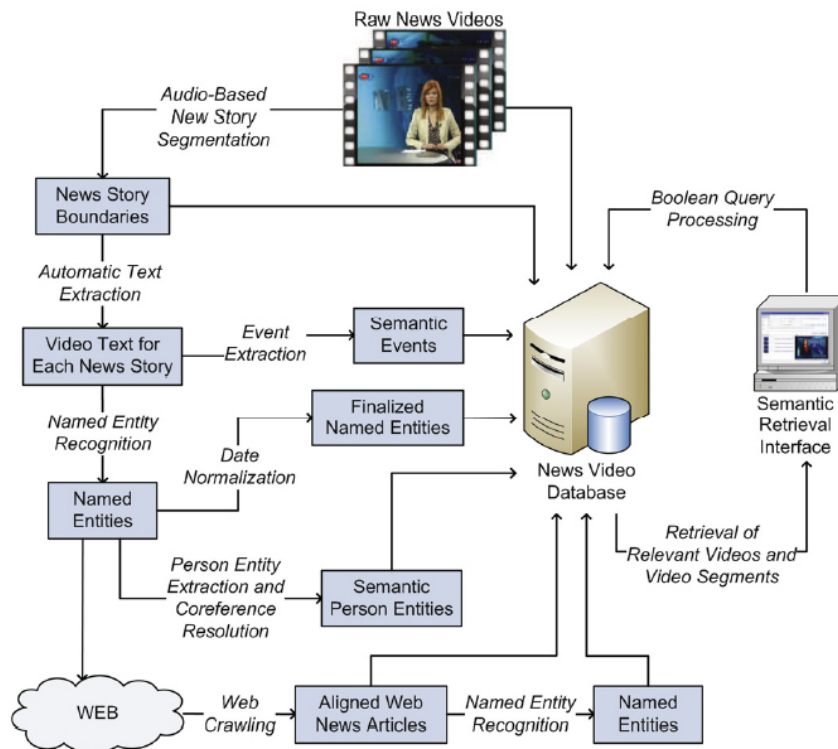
Raw News Videos

Audio-Based New Story Segmentation

News Story Boundaries

Boolean Query Processing

Automatic Text Extraction

Video Text for Each News Story

Event Extraction

Semantic Events

Named Entity Recognition

Finalized Named Entities

Date Normalization

Named Entities

News Video Database

Semantic Retrieval Interface

Retrieval of Relevant Videos and Video Segments

Person Entity Extraction and Coreference Resolution

Semantic Person Entities

WEB

Web Crawling

Aligned Web News Articles

Named Entity Recognition

Named Entities